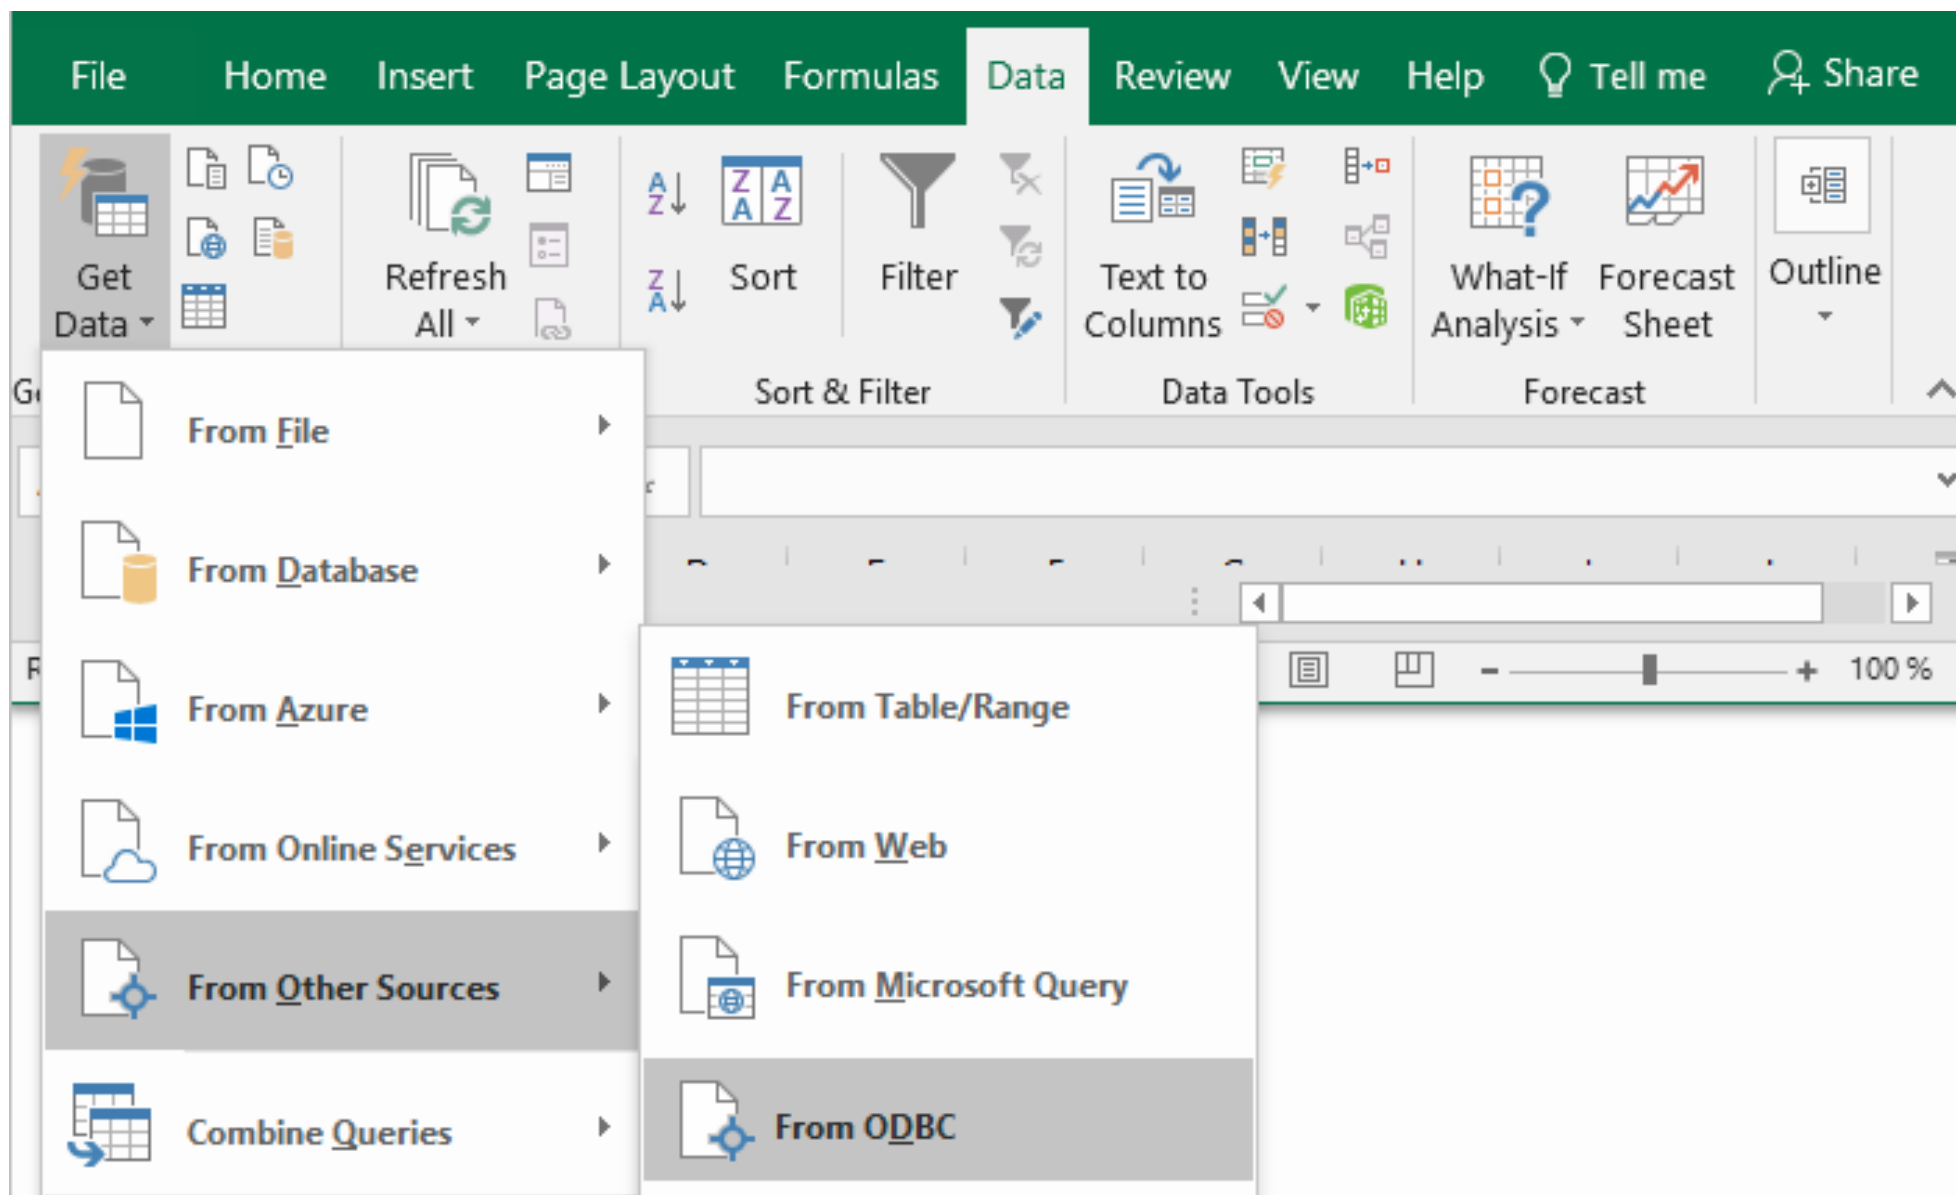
File Home Insert Page Layout Formulas Data Review View Help Tell me Share

Get Data

Refresh All

Sort

Filter

Sort & Filter

Text to Columns

Data Tools

What-If Analysis

Forecast Sheet

Forecast

Outline

From File

From Database

From Azure

From Online Services

From Other Sources

Combine Queries

From Table/Range

From Web

From Microsoft Query

From ODBC

100 %